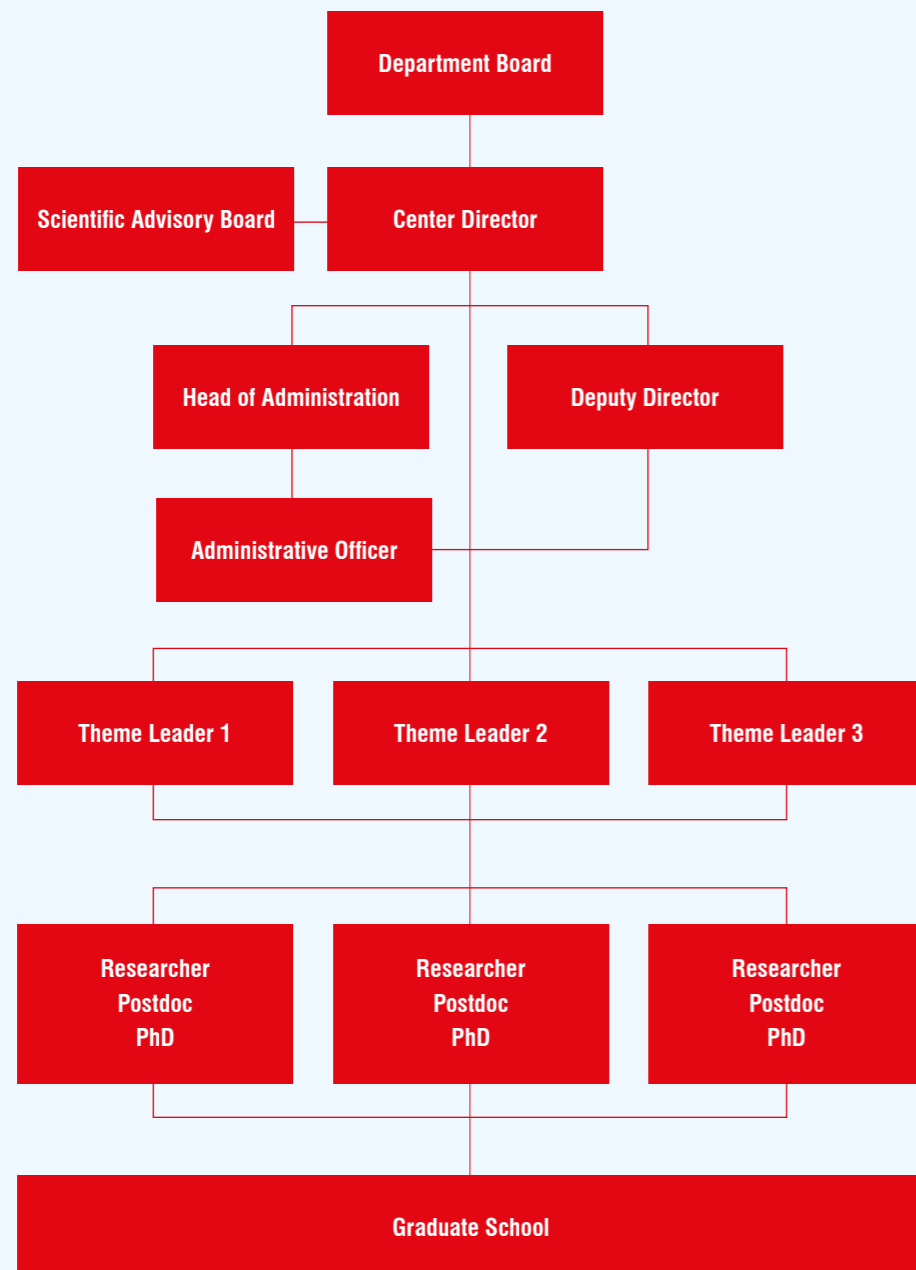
Department Board

Scientific Advisory Board

Center Director

Head of Administration

Deputy Director

Administrative Officer

Theme Leader 1

Theme Leader 2

Theme Leader 3

Researcher
Postdoc
PhD

Researcher
Postdoc
PhD

Researcher
Postdoc
PhD

Graduate School